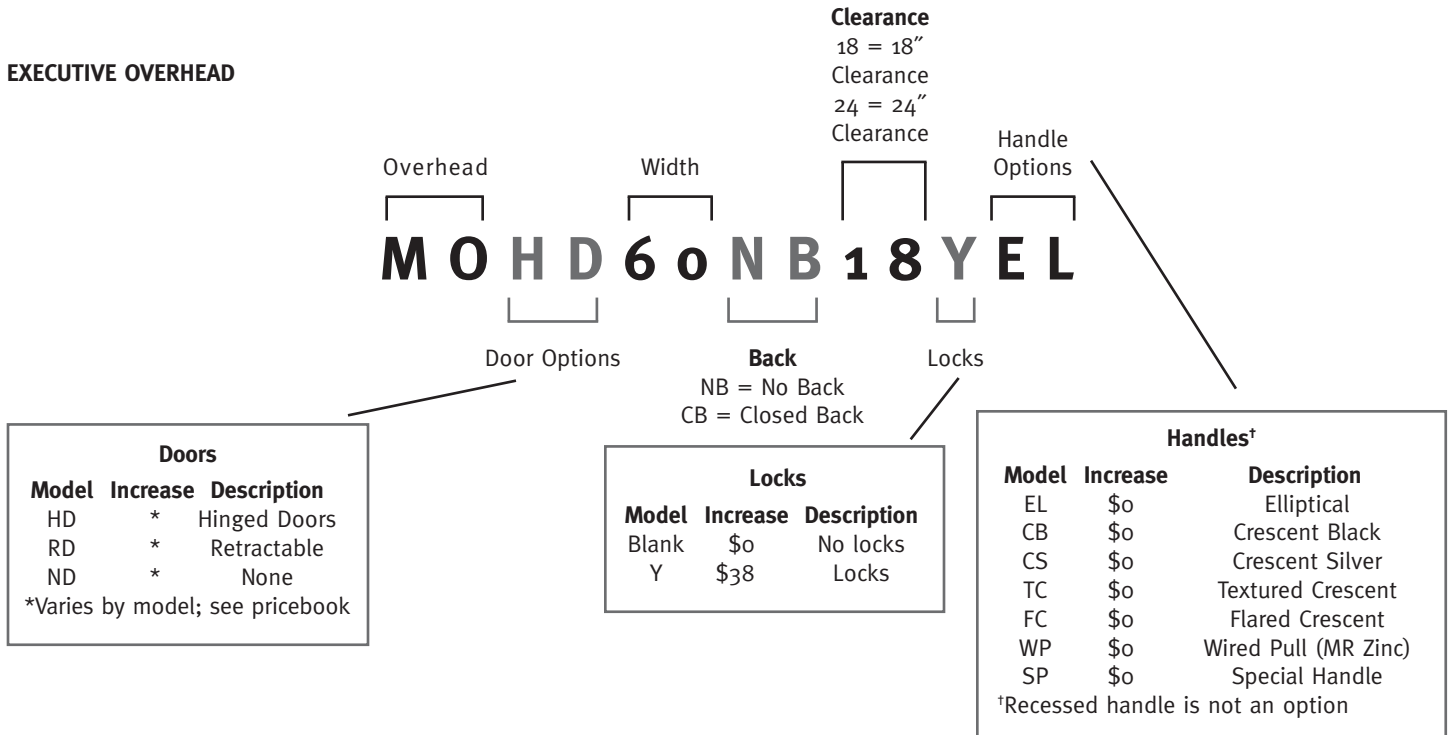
EXECUTIVE OVERHEAD

Clearance
18 = 18″ Clearance
24 = 24″ Clearance

Overhead

Width

Handle Options

MOHD60NB18YEL

Door Options

Back
NB = No Back
CB = Closed Back

Locks

Doors

| Model | Increase | Description |
|---|---|---|
| HD | * | Hinged Doors |
| RD | * | Retractable |
| ND | * | None |

*Varies by model; see pricebook

Locks

| Model | Increase | Description |
|---|---|---|
| Blank | \$0 | No locks |
| Y | \$38 | Locks |

Handles†

| Model | Increase | Description |
|---|---|---|
| EL | \$0 | Elliptical |
| CB | \$0 | Crescent Black |
| CS | \$0 | Crescent Silver |
| TC | \$0 | Textured Crescent |
| FC | \$0 | Flared Crescent |
| WP | \$0 | Wired Pull (MR Zinc) |
| SP | \$0 | Special Handle |

†Recessed handle is not an option